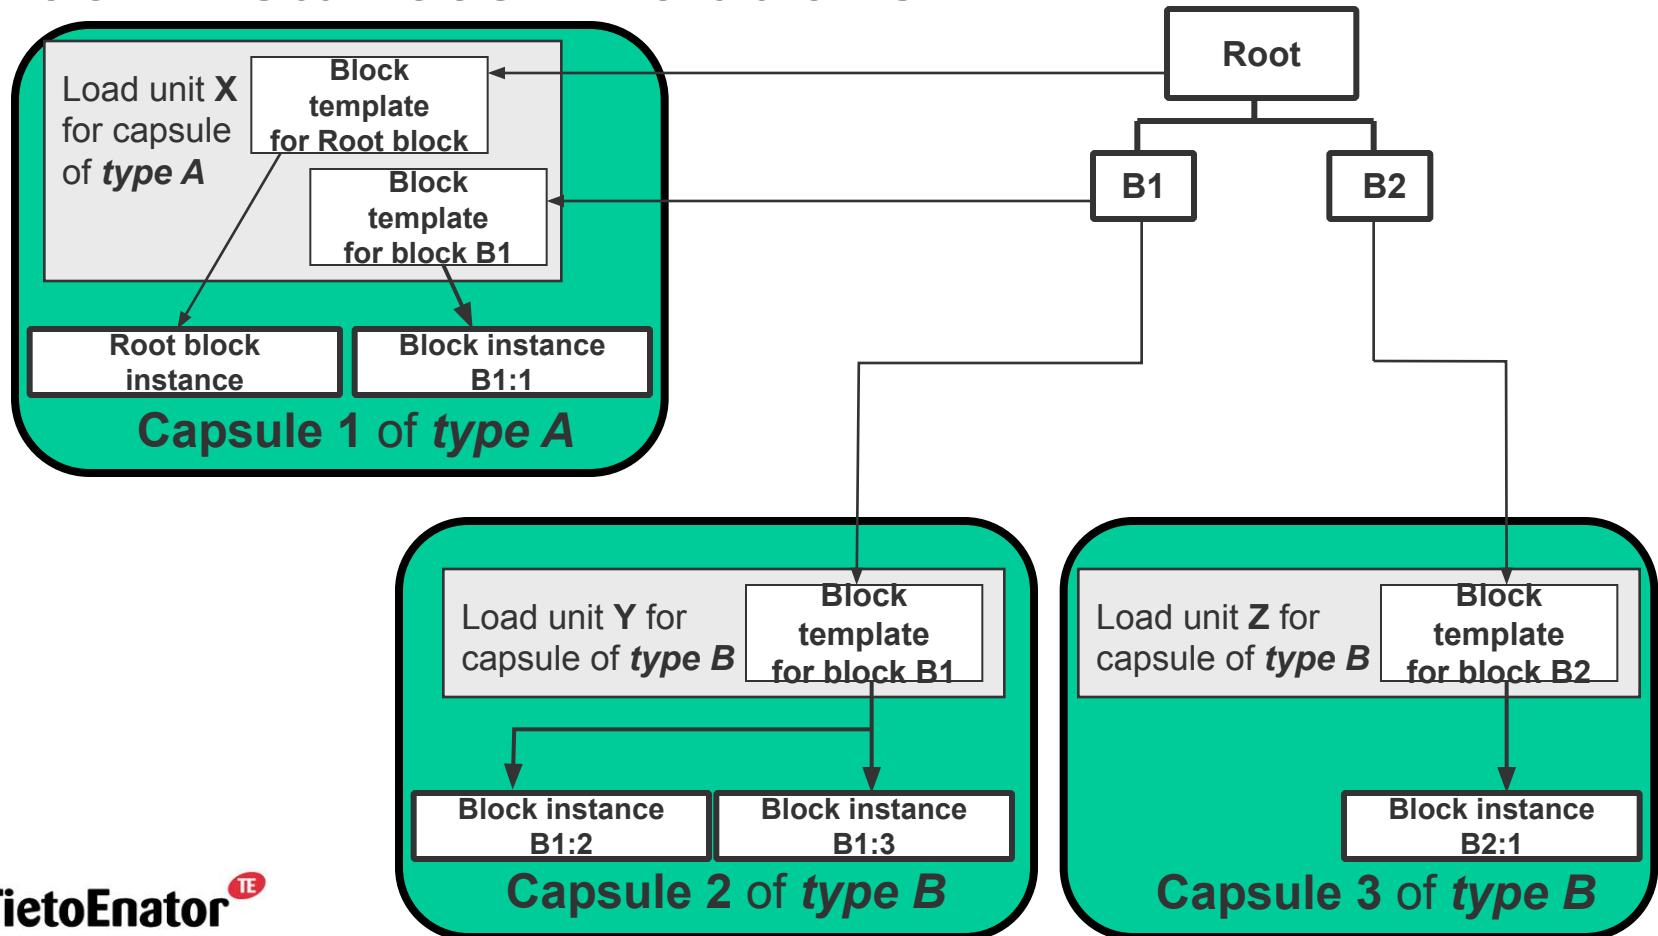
Load unit **X** for capsule of *type A*

Block template for Root block

Block template for block B1

Root block instance

Block instance B1:1

Capsule 1 of *type A*

Root

B1

B2

Load unit **Y** for capsule of *type B*

Block template for block B1

Block instance B1:2

Block instance B1:3

Capsule 2 of *type B*

Load unit **Z** for capsule of *type B*

Block template for block B2

Block instance B2:1

Capsule 3 of *type B*

ietoEnator TE